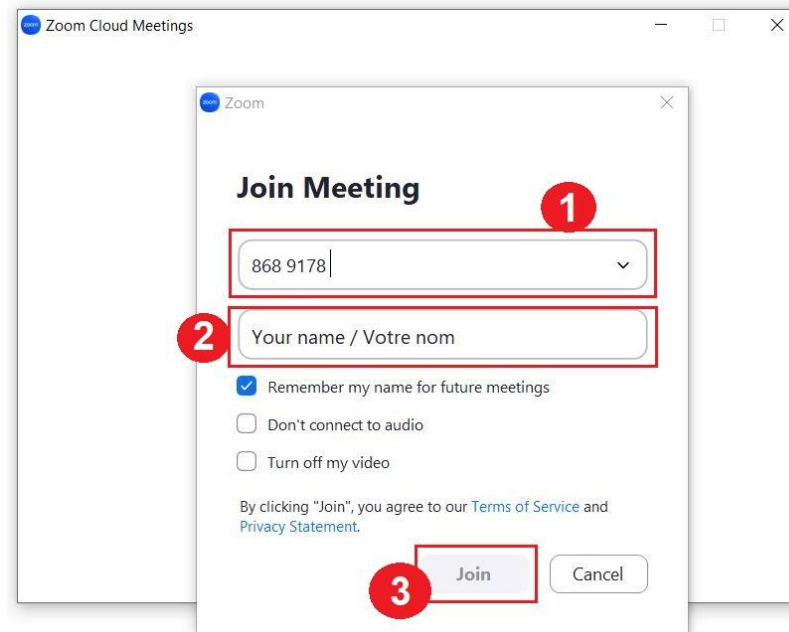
Zoom Cloud Meetings

Zoom

Join Meeting

1

868 9178

2

Your name / Votre nom

Remember my name for future meetings

Don't connect to audio

Turn off my video

By clicking "Join", you agree to our Terms of Service and Privacy Statement.

3

Join

Cancel